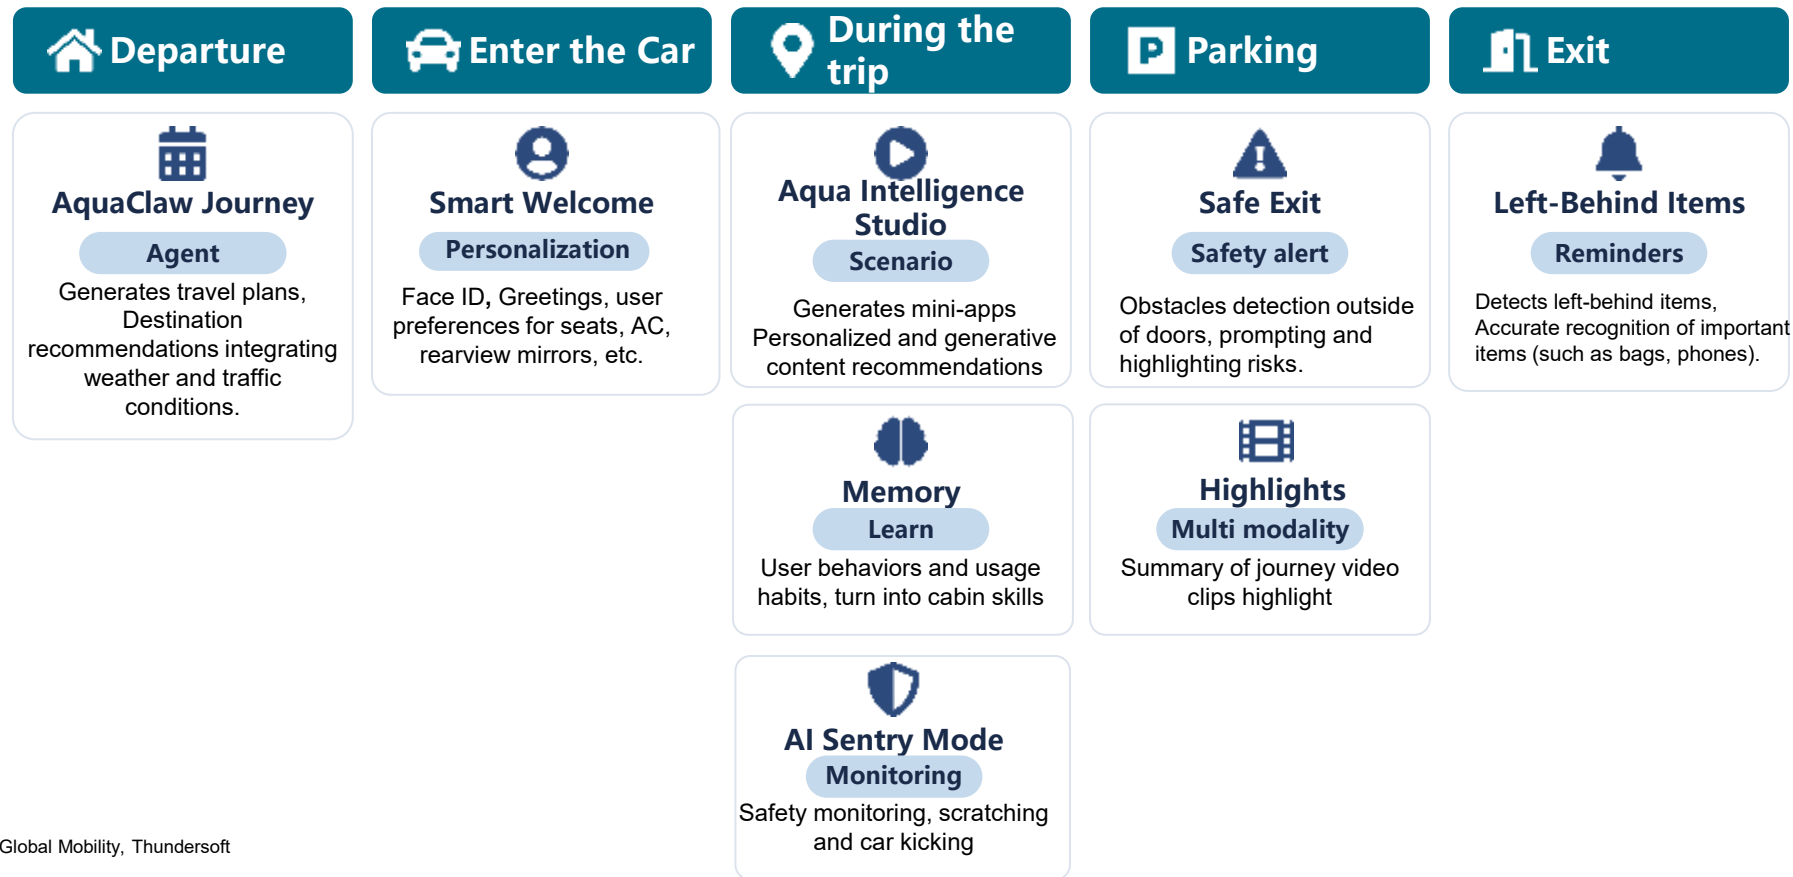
Departure

AquaClaw Journey

Agent

Generates travel plans, Destination recommendations integrating weather and traffic conditions.

Enter the Car

Smart Welcome

Personalization

Face ID, Greetings, user preferences for seats, AC, rearview mirrors, etc.

During the trip

Aqua Intelligence Studio

Scenario

Generates mini-apps Personalized and generative content recommendations

Memory

Learn

User behaviors and usage habits, turn into cabin skills

AI Sentry Mode

Monitoring

Safety monitoring, scratching and car kicking

Parking

Safe Exit

Safety alert

Obstacles detection outside of doors, prompting and highlighting risks.

Highlights

Multi modality

Summary of journey video clips highlight

Exit

Left-Behind Items

Reminders

Detects left-behind items, Accurate recognition of important items (such as bags, phones).

Global Mobility, Thundersoft